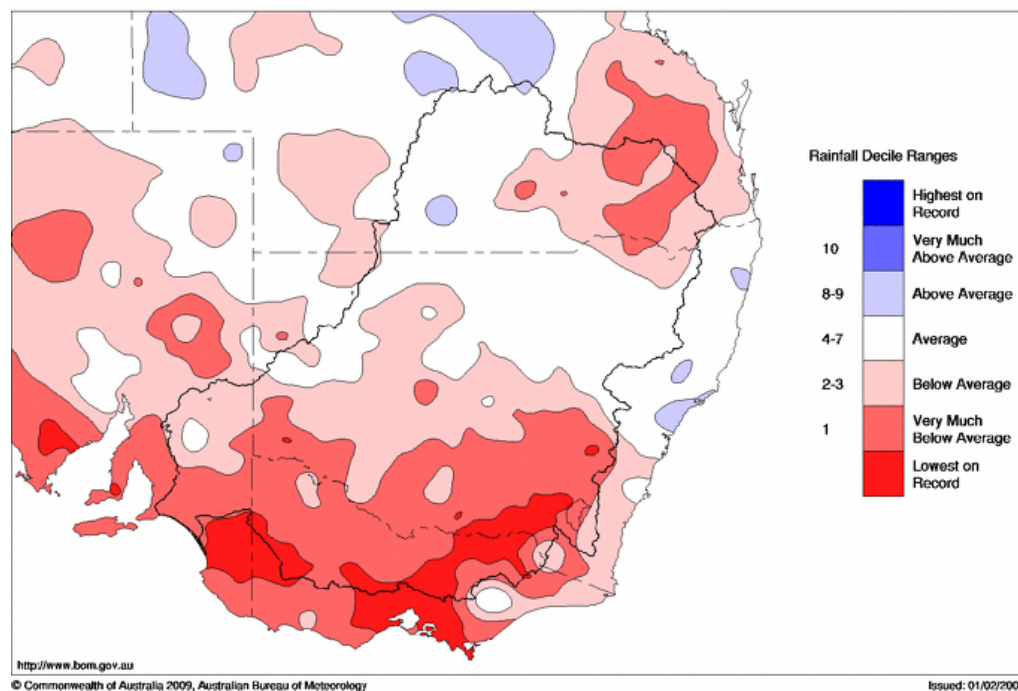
Rainfall Decile Ranges

Highest on Record

10 Very Much Above Average

8-9 Above Average

4-7 Average

2-3 Below Average

1 Very Much Below Average

Lowest on Record

http://www.bom.gov.au

© Commonwealth of Australia 2009, Australian Bureau of Meteorology

Issued: 01/02/200